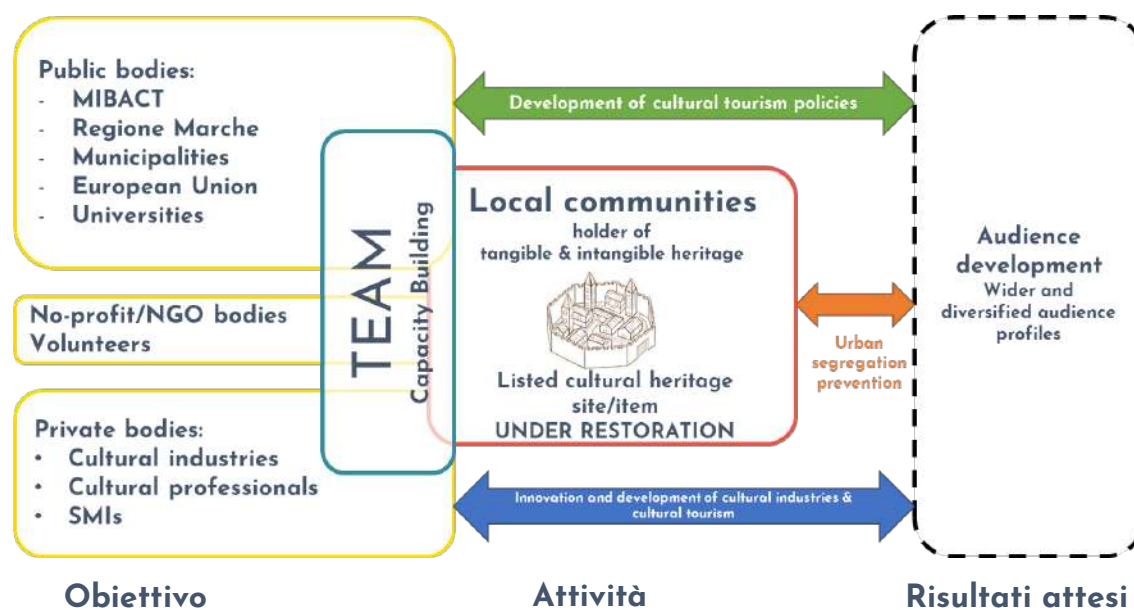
Public bodies:
- MIBACT
- Regione Marche
- Municipalities
- European Union
- Universities

No-profit/NGO bodies
Volunteers

Private bodies:
• Cultural industries
• Cultural professionals
• SMIs

TEAM
Capacity Building

Development of cultural tourism policies

Local communities
holder of
tangible & intangible heritage

Listed cultural heritage site/item
UNDER RESTORATION

Urban segregation prevention

Innovation and development of cultural industries & cultural tourism

Audience development
Wider and diversified audience profiles

Obiettivo

Attività

Risultati attesi